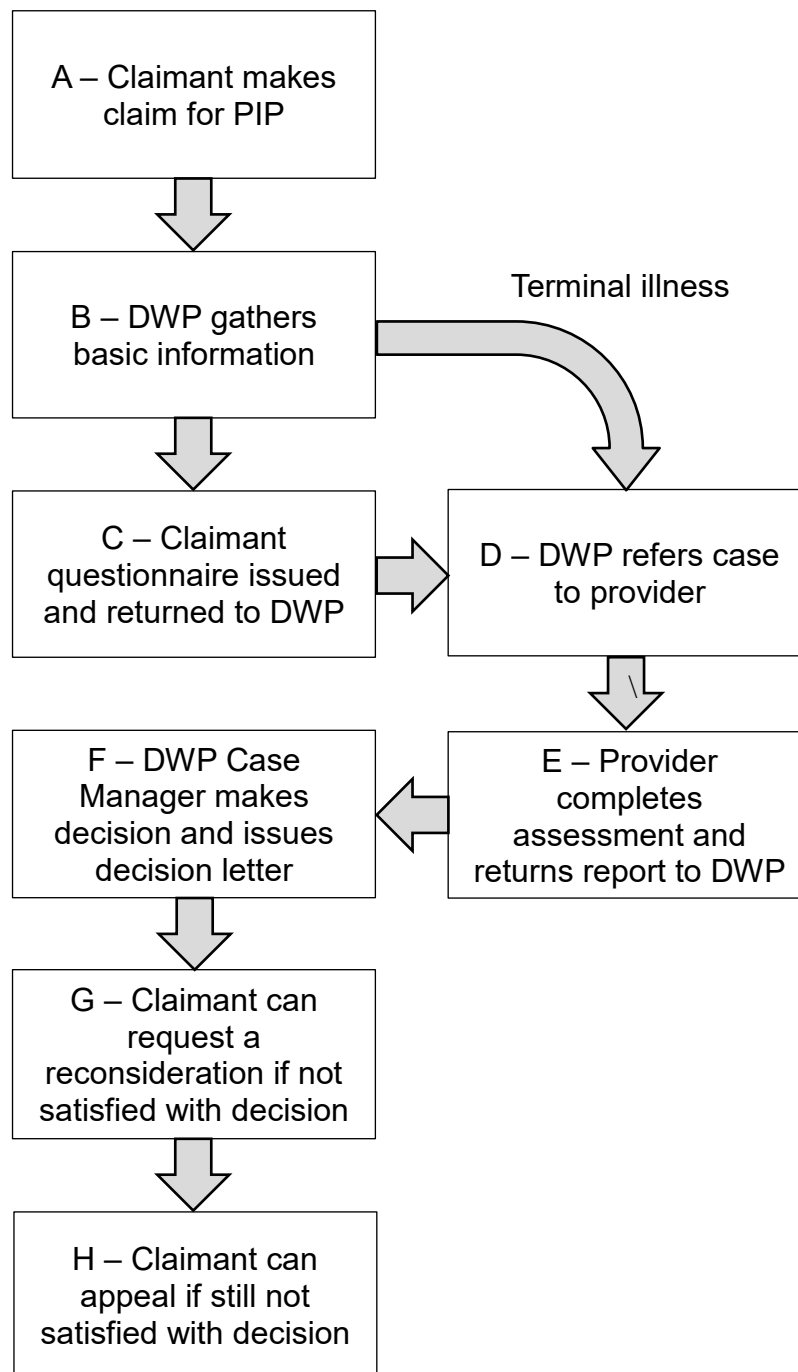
A – Claimant makes claim for PIP

B – DWP gathers basic information

Terminal illness

C – Claimant questionnaire issued and returned to DWP

D – DWP refers case to provider

E – Provider completes assessment and returns report to DWP

F – DWP Case Manager makes decision and issues decision letter

G – Claimant can request a reconsideration if not satisfied with decision

H – Claimant can appeal if still not satisfied with decision